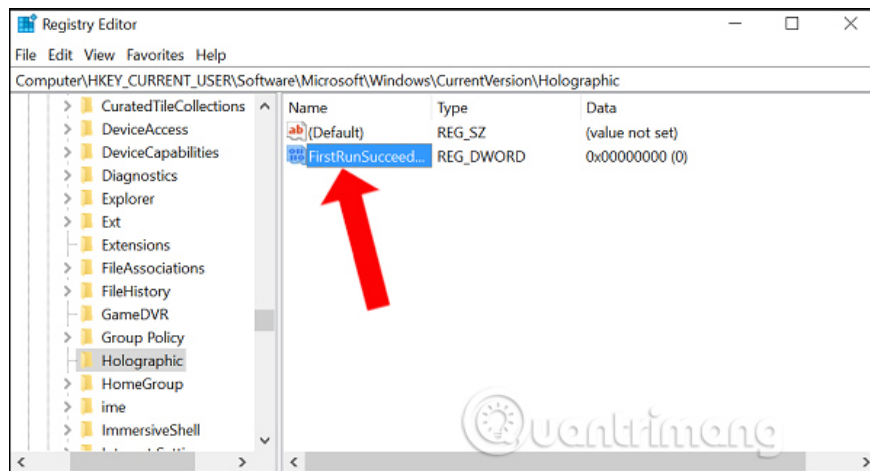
Registry Editor

File Edit View Favorites Help

Computer\HKEY_CURRENT_USER\Software\Microsoft\Windows\CurrentVersion\Holographic

CuratedTileCollections
DeviceAccess
DeviceCapabilities
Diagnostics
Explorer
Ext
Extensions
FileAssociations
FileHistory
GameDVR
Group Policy
Holographic
HomeGroup
ime
ImmersiveShell
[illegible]

| Name | Type | Data |
|---|---|---|
| (Default) | REG_SZ | (value not set) |
| FirstRunSucceed... | REG_DWORD | 0x00000000 (0) |

Quantrimang